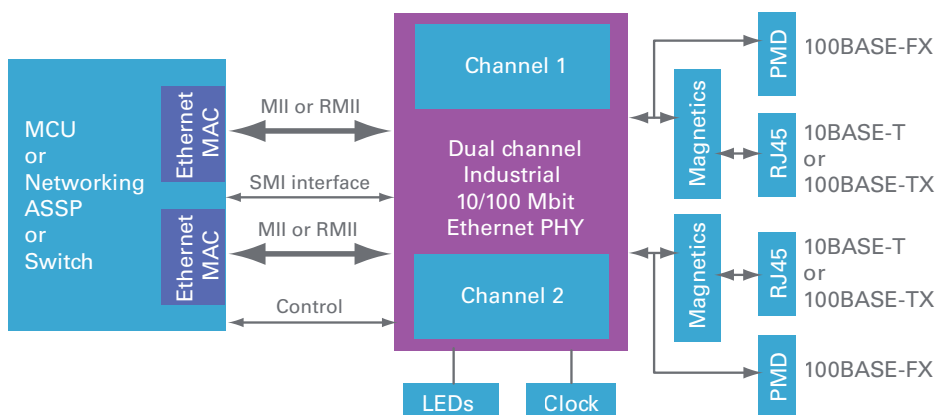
MCU
or
Networking
ASSP
or
Switch

Ethernet MAC

Ethernet MAC

MII or RMII

SMI interface

MII or RMII

Control

Channel 1

Dual channel
Industrial
10/100 Mbit
Ethernet PHY

Channel 2

LEDs

Clock

Magnetics

Magnetics

PMD

RJ45

RJ45

PMD

100BASE-FX

10BASE-T
or
100BASE-TX

10BASE-T
or
100BASE-TX

100BASE-FX